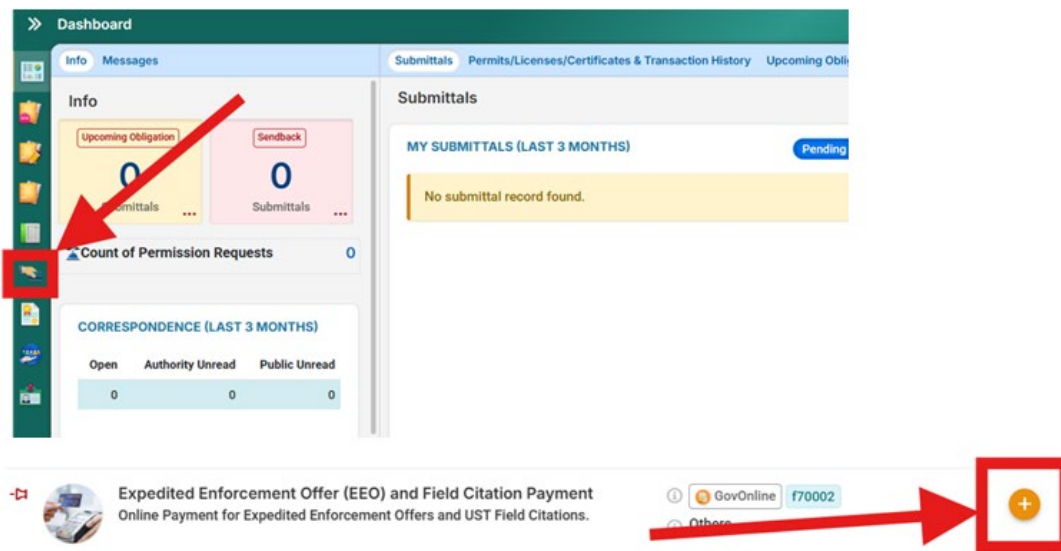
Dashboard

Info Messages

Info

Upcoming Obligation
0
Submittals ...

Sendback
0
Submittals ...

Count of Permission Requests 0

CORRESPONDENCE (LAST 3 MONTHS)

| Open | Authority Unread | Public Unread |
|---|---|---|
| 0 | 0 | 0 |

Submittals Permits/Licenses/Certificates & Transaction History Upcoming Obli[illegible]

Submittals

MY SUBMITTALS (LAST 3 MONTHS) Pending

No submittal record found.

Expedited Enforcement Offer (EEO) and Field Citation Payment
Online Payment for Expedited Enforcement Offers and UST Field Citations.

GovOnline f70002
Others